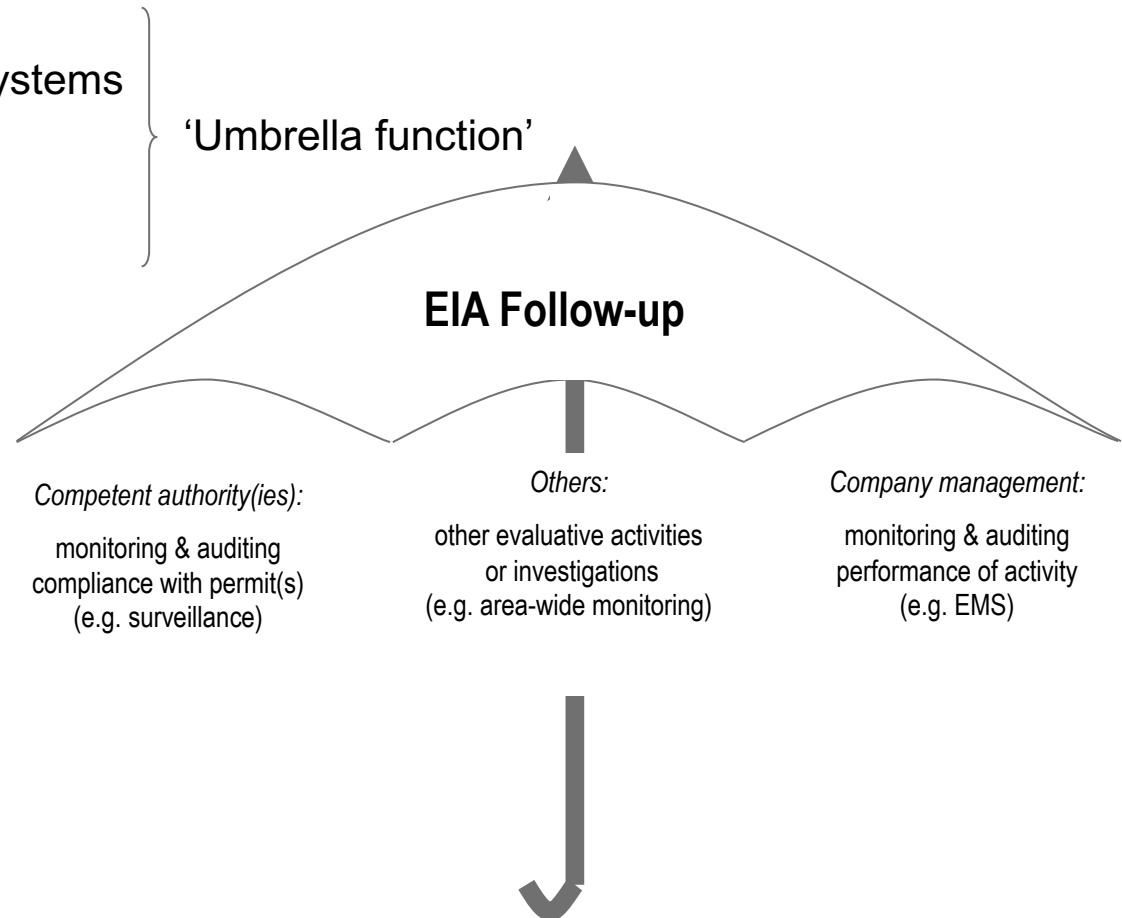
ystems

'Umbrella function'

EIA Follow-up

*Competent authority(ies):*

monitoring & auditing compliance with permit(s) (e.g. surveillance)

*Others:*

other evaluative activities or investigations (e.g. area-wide monitoring)

*Company management:*

monitoring & auditing performance of activity (e.g. EMS)